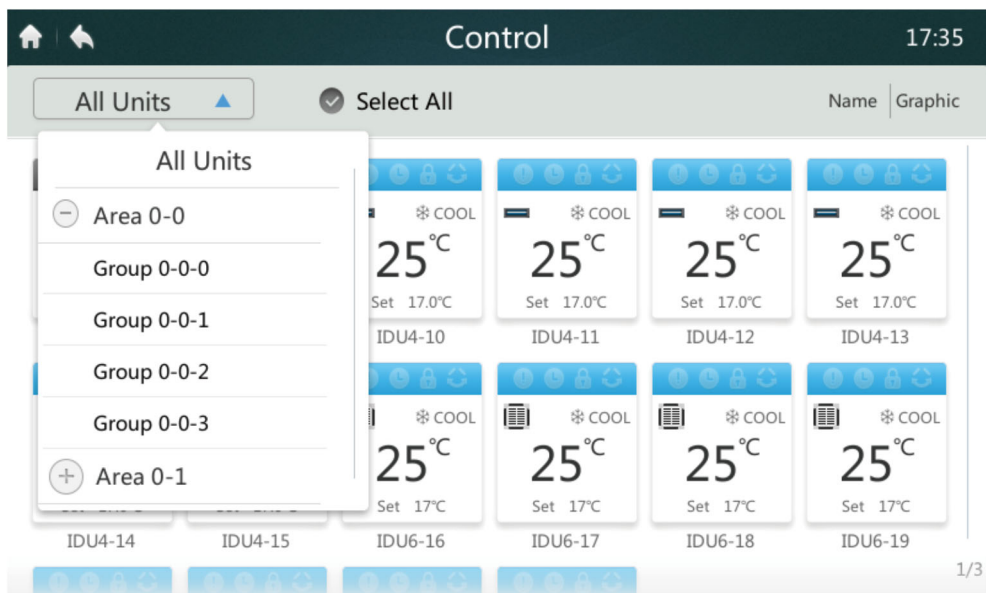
Control

17:35

All Units

Select All

Name | Graphic

All Units

Area 0-0

Group 0-0-0

Group 0-0-1

Group 0-0-2

Group 0-0-3

Area 0-1

COOL
25℃
Set 17.0℃
IDU4-10

COOL
25℃
Set 17.0℃
IDU4-11

COOL
25℃
Set 17.0℃
IDU4-12

COOL
25℃
Set 17.0℃
IDU4-13

IDU4-14

IDU4-15

COOL
25℃
Set 17℃
IDU6-16

COOL
25℃
Set 17℃
IDU6-17

COOL
25℃
Set 17℃
IDU6-18

COOL
25℃
Set 17℃
IDU6-19

1/3